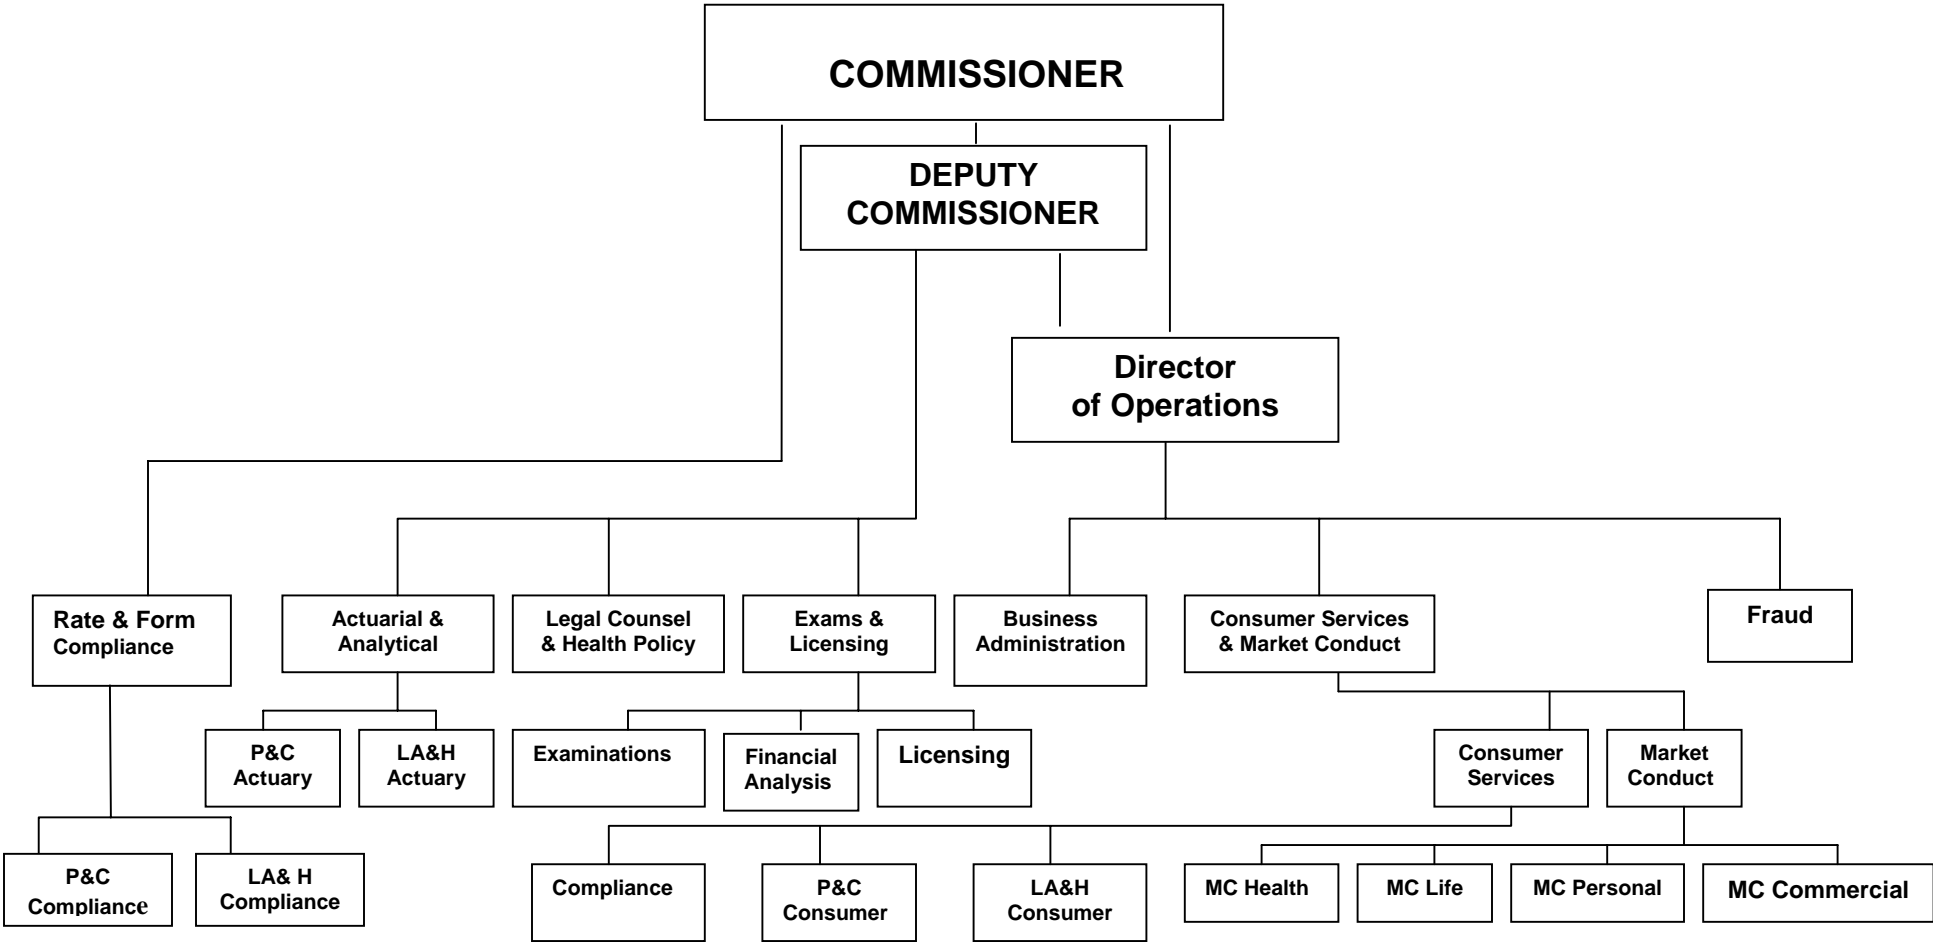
COMMISSIONER

DEPUTY COMMISSIONER

Director of Operations

Rate & Form Compliance

Actuarial & Analytical

Legal Counsel & Health Policy

Exams & Licensing

Business Administration

Consumer Services & Market Conduct

Fraud

P&C Actuary

LA&H Actuary

Examinations

Financial Analysis

Licensing

Consumer Services

Market Conduct

P&C Compliance

LA& H Compliance

Compliance

P&C Consumer

LA&H Consumer

MC Health

MC Life

MC Personal

MC Commercial